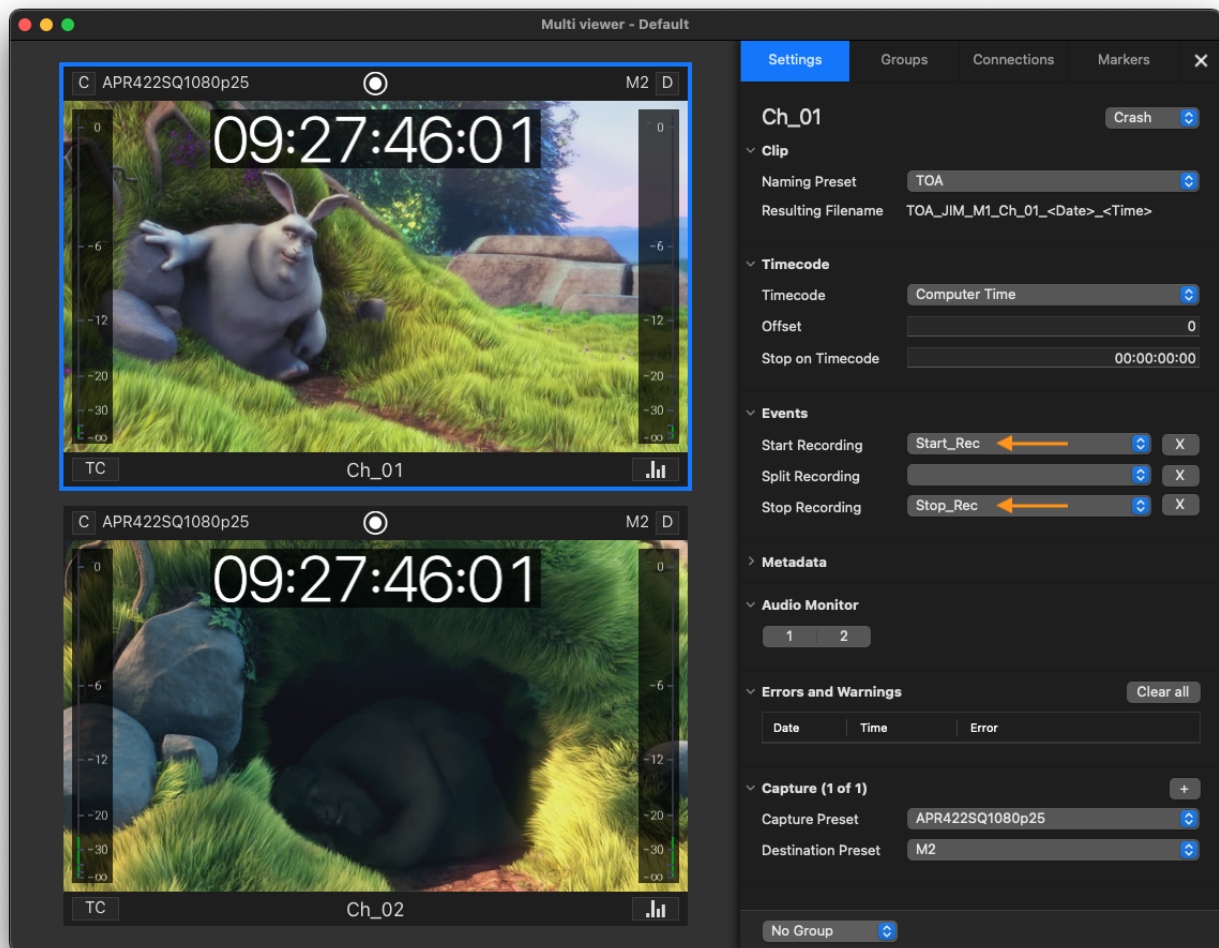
Multi viewer - Default

C APR422SQ1080p25 M2 D

09:27:46:01

0 -6 -12 -20 -30 -∞

0 -6 -12 -20 -30 -∞

TC Ch_01

C APR422SQ1080p25 M2 D

09:27:46:01

0 -6 -12 -20 -30 -∞

0 -6 -12 -20 -30 -∞

TC Ch_02

Settings Groups Connections Markers ✕

Ch_01 Crash

Clip

Naming Preset TOA

Resulting Filename TOA_JIM_M1_Ch_01_<Date>_<Time>

Timecode

Timecode Computer Time

Offset 0

Stop on Timecode 00:00:00:00

Events

Start Recording Start_Rec X

Split Recording X

Stop Recording Stop_Rec X

Metadata

Audio Monitor

1 2

Errors and Warnings Clear all

| Date | Time | Error |
|---|---|---|

Capture (1 of 1) +

Capture Preset APR422SQ1080p25

Destination Preset M2

No Group